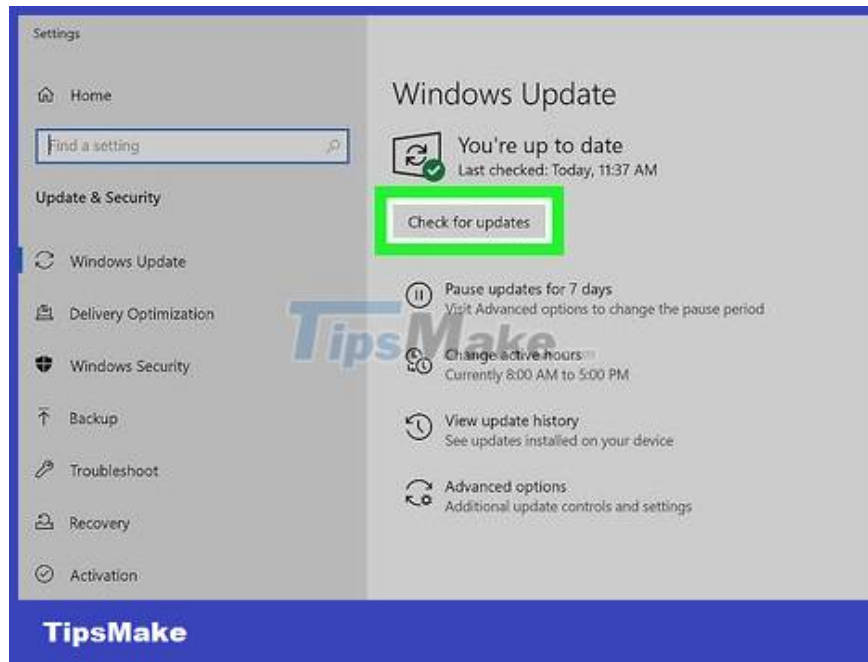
Settings

Home

Find a setting

Update & Security

Windows Update

Delivery Optimization

Windows Security

Backup

Troubleshoot

Recovery

Activation

Windows Update

You're up to date
Last checked: Today, 11:37 AM

Check for updates

Pause updates for 7 days
Visit Advanced options to change the pause period

Change active hours
Currently 8:00 AM to 5:00 PM

View update history
See updates installed on your device

Advanced options
Additional update controls and settings

TipsMake

TipsMake